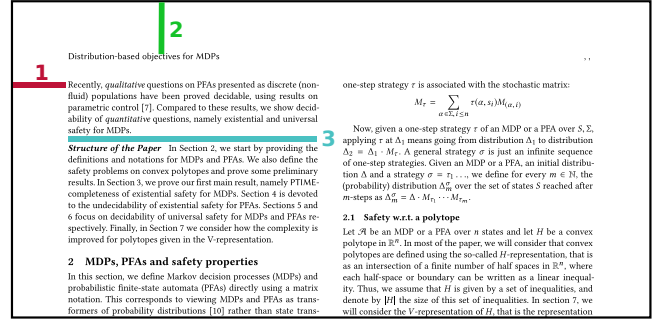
1

2

3

Distribution-based objectives for MDPs

, ,

Recently, *qualitative* questions on PFAs presented as discrete (non-fluid) populations have been proved decidable, using results on parametric control [7]. Compared to these results, we show decidability of *quantitative* questions, namely existential and universal safety for MDPs.

***Structure of the Paper*** In Section 2, we start by providing the definitions and notations for MDPs and PFAs. We also define the safety problems on convex polytopes and prove some preliminary results. In Section 3, we prove our first main result, namely PTIME-completeness of existential safety for MDPs. Section 4 is devoted to the undecidability of existential safety for PFAs. Sections 5 and 6 focus on decidability of universal safety for MDPs and PFAs respectively. Finally, in Section 7 we consider how the complexity is improved for polytopes given in the V-representation.

**2 MDPs, PFAs and safety properties**

In this section, we define Markov decision processes (MDPs) and probabilistic finite-state automata (PFAs) directly using a matrix notation. This corresponds to viewing MDPs and PFAs as transformers of probability distributions [10] rather than state trans-

one-step strategy $\tau$ is associated with the stochastic matrix:

$M_\tau = \sum_{a \in \Sigma, i \leq n} \tau(\alpha, s_i) M_{(\alpha, i)}$

Now, given a one-step strategy $\tau$ of an MDP or a PFA over $S, \Sigma$, applying $\tau$ at $\Delta_1$ means going from distribution $\Delta_1$ to distribution $\Delta_2 = \Delta_1 \cdot M_\tau$. A general strategy $\sigma$ is just an infinite sequence of one-step strategies. Given an MDP or a PFA, an initial distribution $\Delta$ and a strategy $\sigma = \tau_1 \ldots$, we define for every $m \in \mathbb{N}$, the (probability) distribution $\Delta_m^\sigma$ over the set of states $S$ reached after $m$-steps as $\Delta_m^\sigma = \Delta \cdot M_{\tau_1} \cdots M_{\tau_m}$.

**2.1 Safety w.r.t. a polytope**

Let $\mathcal{A}$ be an MDP or a PFA over $n$ states and let $H$ be a convex polytope in $\mathbb{R}^n$. In most of the paper, we will consider that convex polytopes are defined using the so-called $H$-representation, that is as an intersection of a finite number of half spaces in $\mathbb{R}^n$, where each half-space or boundary can be written as a linear inequality. Thus, we assume that $H$ is given by a set of inequalities, and denote by $|H|$ the size of this set of inequalities. In section 7, we will consider the $V$-representation of $H$, that is the representation